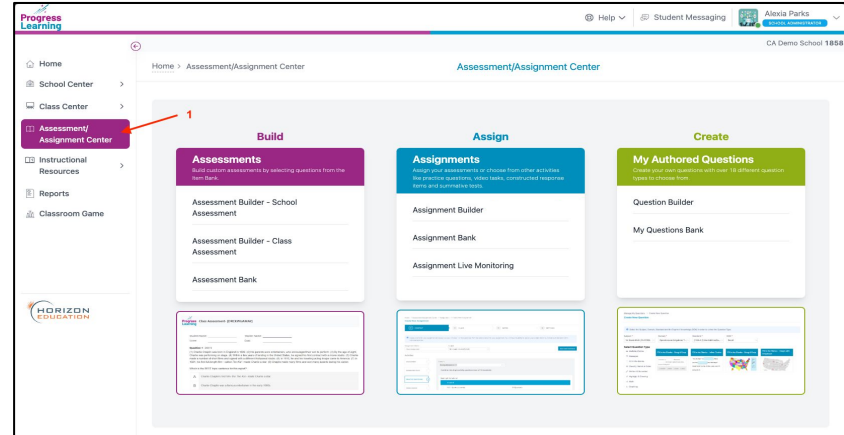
Progress Learning

Help

Student Messaging

Alexia Parks
SCHOOL ADMINISTRATOR

CA Demo School 1858

Home

School Center

Class Center

Assessment/ Assignment Center

Instructional Resources

Reports

Classroom Game

HORIZON EDUCATION

Home > Assessment/Assignment Center

Assessment/Assignment Center

1

Build

Assessments
Build custom assessments by selecting questions from the Item Bank

Assessment Builder - School Assessment

Assessment Builder - Class Assessment

Assessment Bank

Assign

Assignments
Assign your assessments or choose from other activities like practice questions, video tasks, constructed response items and summative tests.

Assignment Builder

Assignment Bank

Assignment Live Monitoring

Create

My Authored Questions
Create your own questions with over 18 different question types to choose from

Question Builder

My Questions Bank

Progress Learning
Class Assessment (CHECKBANK)

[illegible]